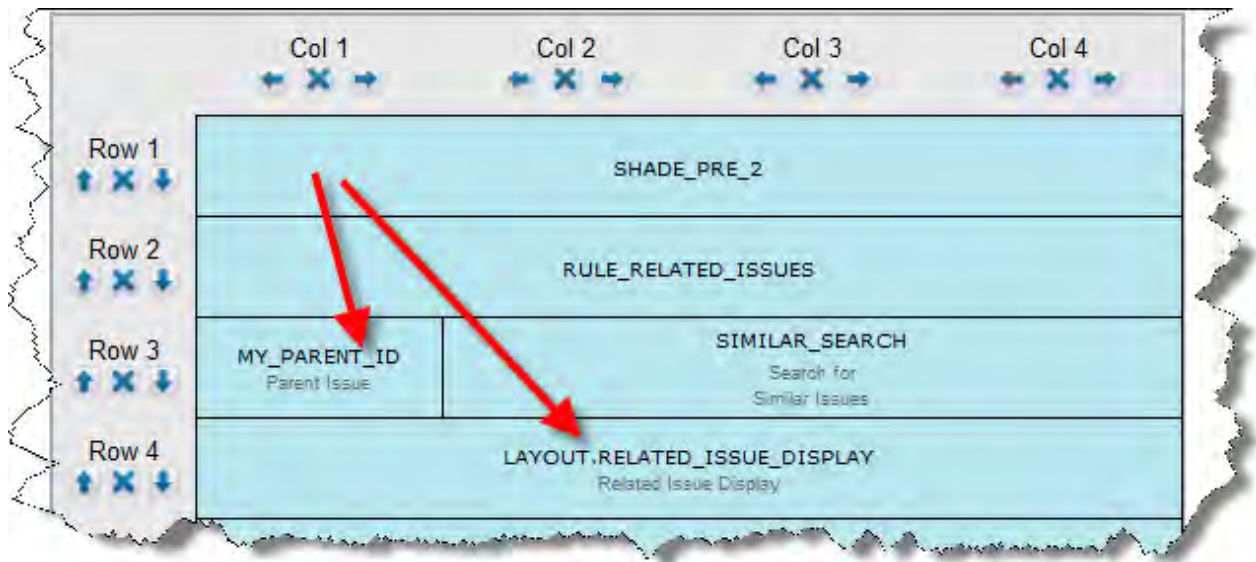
Col 1

Col 2

Col 3

Col 4

Row 1

SHADE_PRE_2

Row 2

RULE_RELATED_ISSUES

Row 3

MY_PARENT_ID
Parent Issue

SIMILAR_SEARCH
Search for
Similar Issues

Row 4

LAYOUT.RELATED_ISSUE_DISPLAY
Related Issue Display